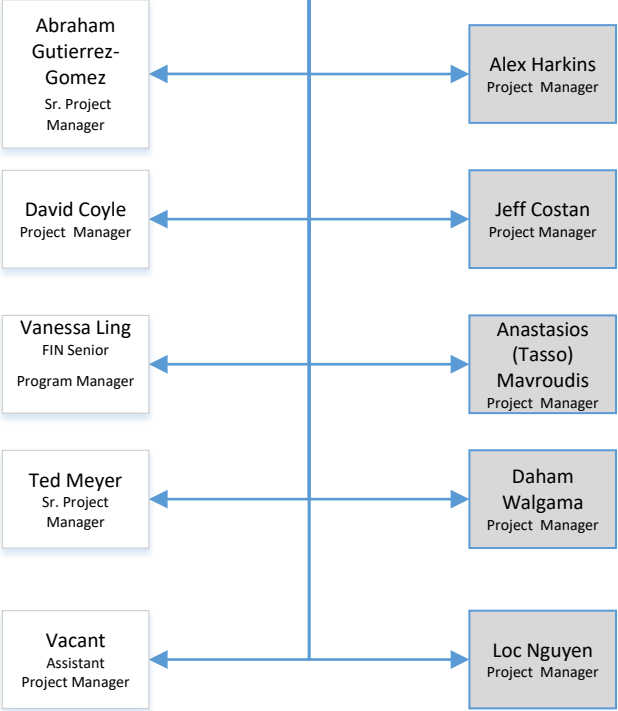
Abraham Gutierrez-Gomez
Sr. Project Manager

Alex Harkins
Project Manager

David Coyle
Project Manager

Jeff Costan
Project Manager

Vanessa Ling
FIN Senior Program Manager

Anastasios (Tasso) Mavroudis
Project Manager

Ted Meyer
Sr. Project Manager

Daham Walgama
Project Manager

Vacant
Assistant Project Manager

Loc Nguyen
Project Manager